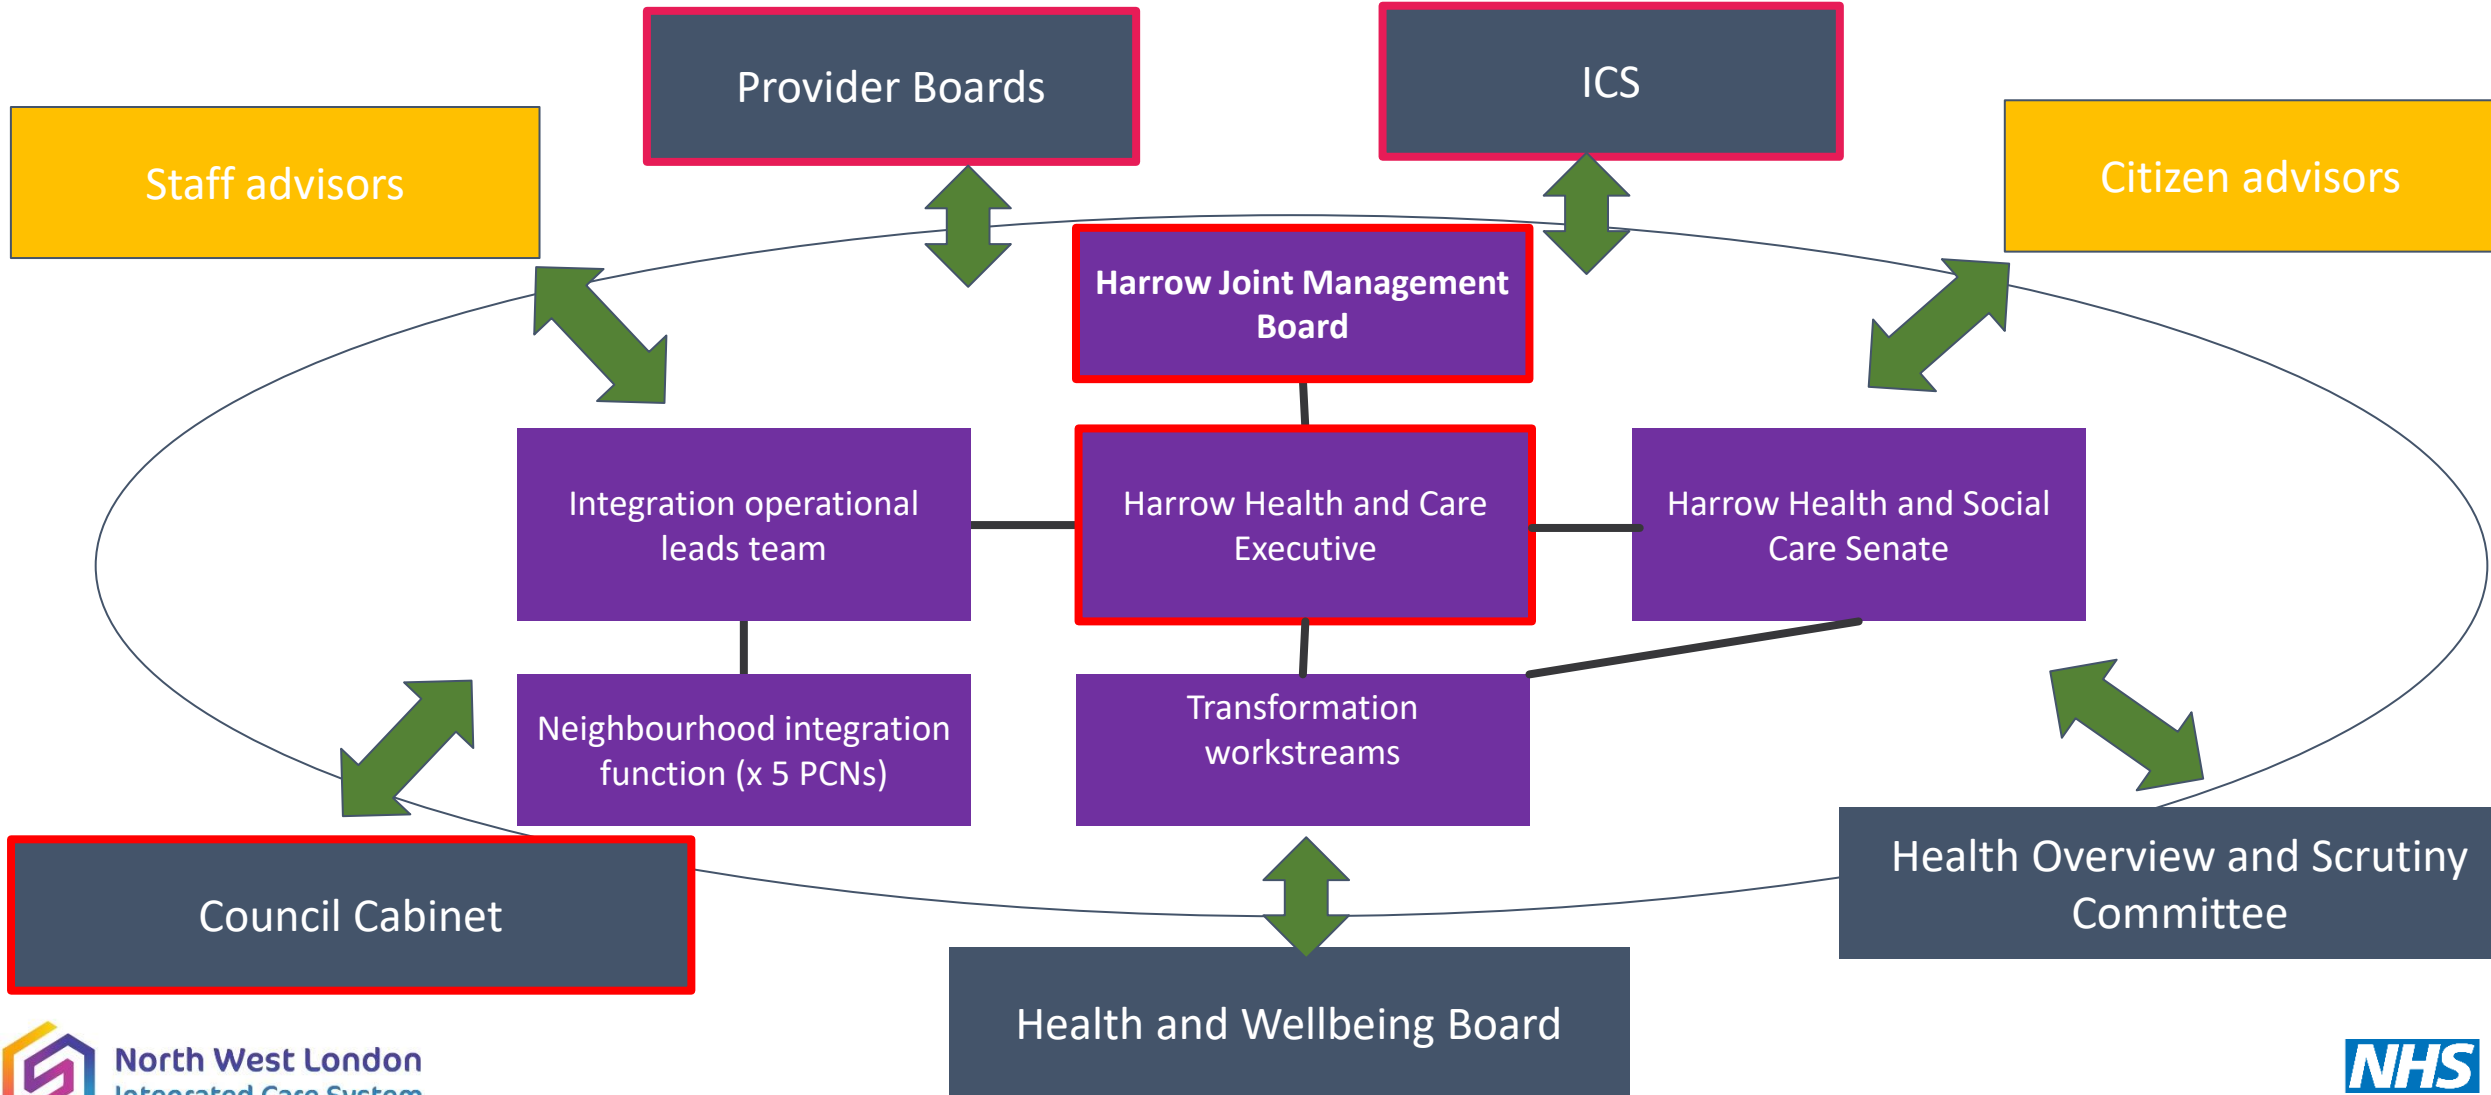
Provider Boards

ICS

Staff advisors

Citizen advisors

Harrow Joint Management Board

Integration operational leads team

Harrow Health and Care Executive

Harrow Health and Social Care Senate

Neighbourhood integration function (x 5 PCNs)

Transformation workstreams

Council Cabinet

Health Overview and Scrutiny Committee

Health and Wellbeing Board

North West London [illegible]

NHS